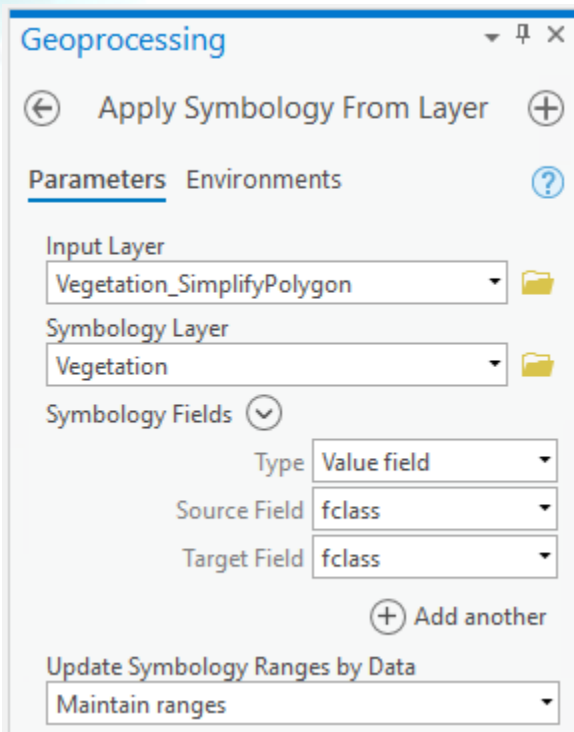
Geoprocessing

Apply Symbology From Layer

Parameters Environments

?

Input Layer
Vegetation_SimplifyPolygon

Symbology Layer
Vegetation

Symbology Fields

Type Value field

Source Field fclass

Target Field fclass

Add another

Update Symbology Ranges by Data
Maintain ranges